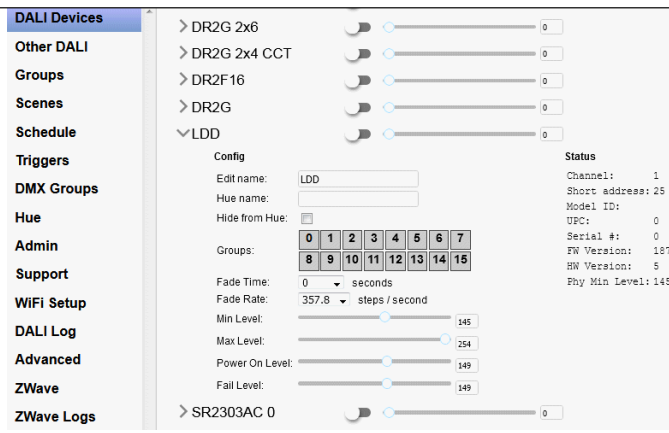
DALI Devices
Other DALI
Groups
Scenes
Schedule
Triggers
DMX Groups
Hue
Admin
Support
WiFi Setup
DALI Log
Advanced
ZWave
ZWave Logs

DR2G 2x6 0
DR2G 2x4 CCT 0
DR2F16 0
DR2G 0
LDD 0

Config

Edit name: LDD
Hue name:
Hide from Hue:
Groups:

| 0 | 1 | 2 | 3 | 4 | 5 | 6 | 7 |
|---|---|---|---|---|---|---|---|
| 8 | 9 | 10 | 11 | 12 | 13 | 14 | 15 |

Fade Time: 0 seconds
Fade Rate: 357.8 steps / second
Min Level: 145
Max Level: 254
Power On Level: 149
Fail Level: 149

Status

Channel: 1
Short address: 25
Model ID:
UPC: 0
Serial #: 0
FW Version: 187
HW Version: 5
Phy Min Level: 145

SR2303AC 0 0